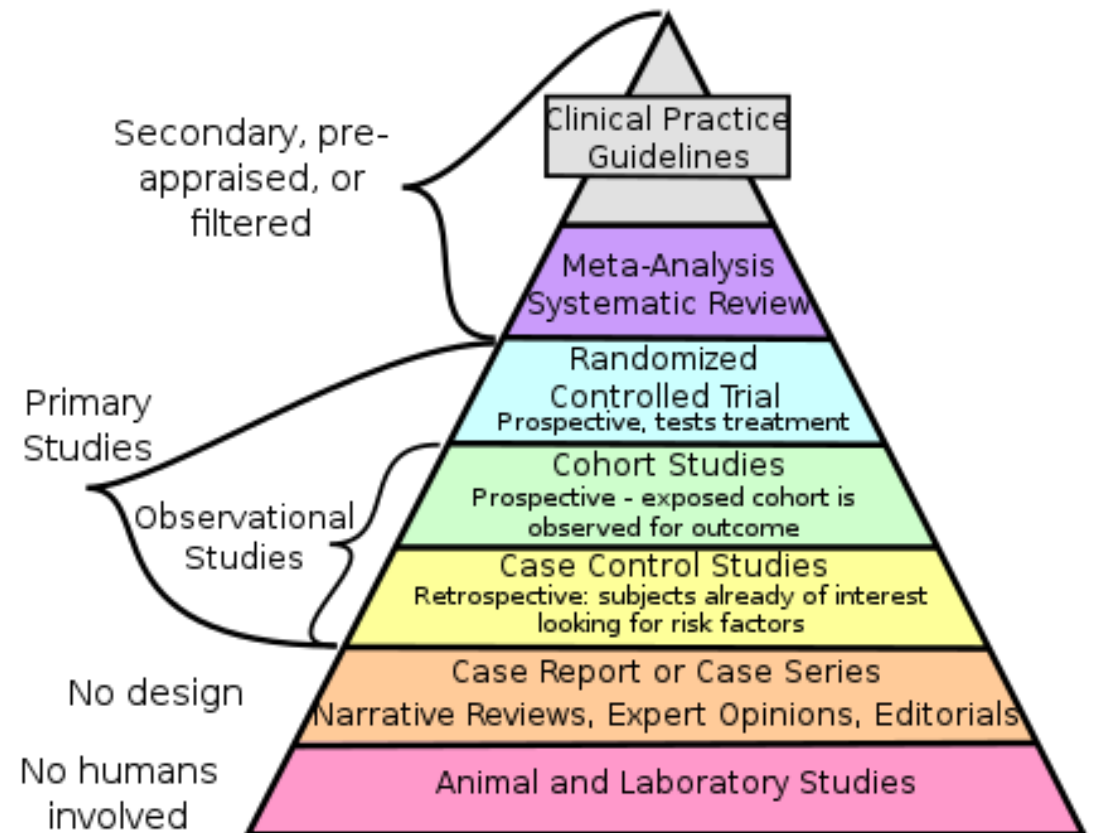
Secondary, pre-appraised, or filtered

Clinical Practice Guidelines

Meta-Analysis Systematic Review

Primary Studies

Randomized Controlled Trial
Prospective, tests treatment

Observational Studies

Cohort Studies
Prospective - exposed cohort is observed for outcome

Case Control Studies
Retrospective: subjects already of interest looking for risk factors

No design

Case Report or Case Series
Narrative Reviews, Expert Opinions, Editorials

No humans involved

Animal and Laboratory Studies